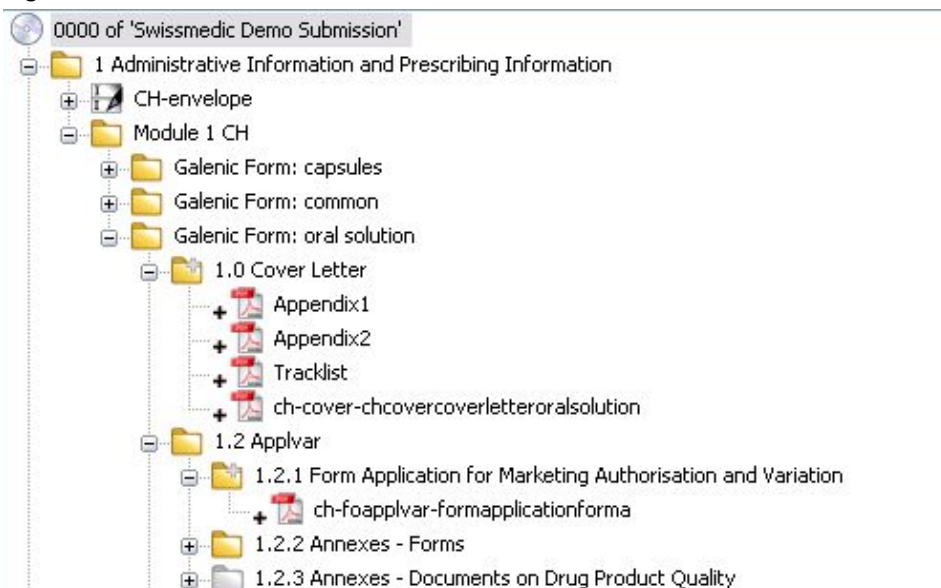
0000 of 'Swissmedic Demo Submission'

1 Administrative Information and Prescribing Information

CH-envelope

Module 1 CH

Galenic Form: capsules

Galenic Form: common

Galenic Form: oral solution

1.0 Cover Letter

Appendix1

Appendix2

Tracklist

ch-cover-chcovercoverletteroralsolution

1.2 Applvar

1.2.1 Form Application for Marketing Authorisation and Variation

ch-foapplvar-formapplicationforma

1.2.2 Annexes - Forms

1.2.3 Annexes - Documents on Drug Product Quality